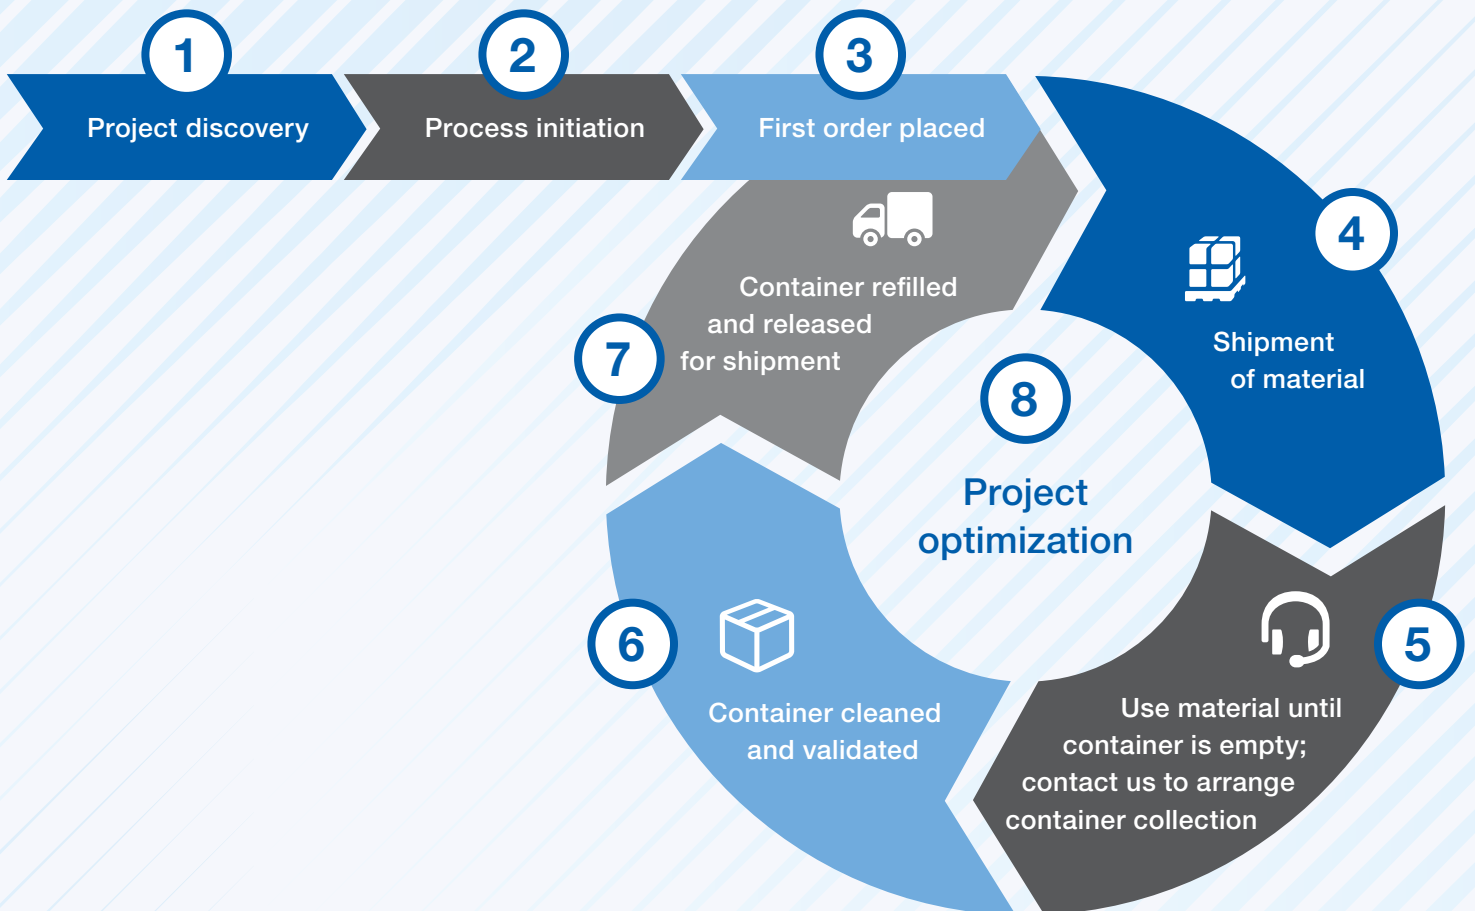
1
Project discovery

2
Process initiation

3
First order placed

4
Shipment of material

5
Use material until container is empty; contact us to arrange container collection

6
Container cleaned and validated

7
Container refilled and released for shipment

8
Project optimization